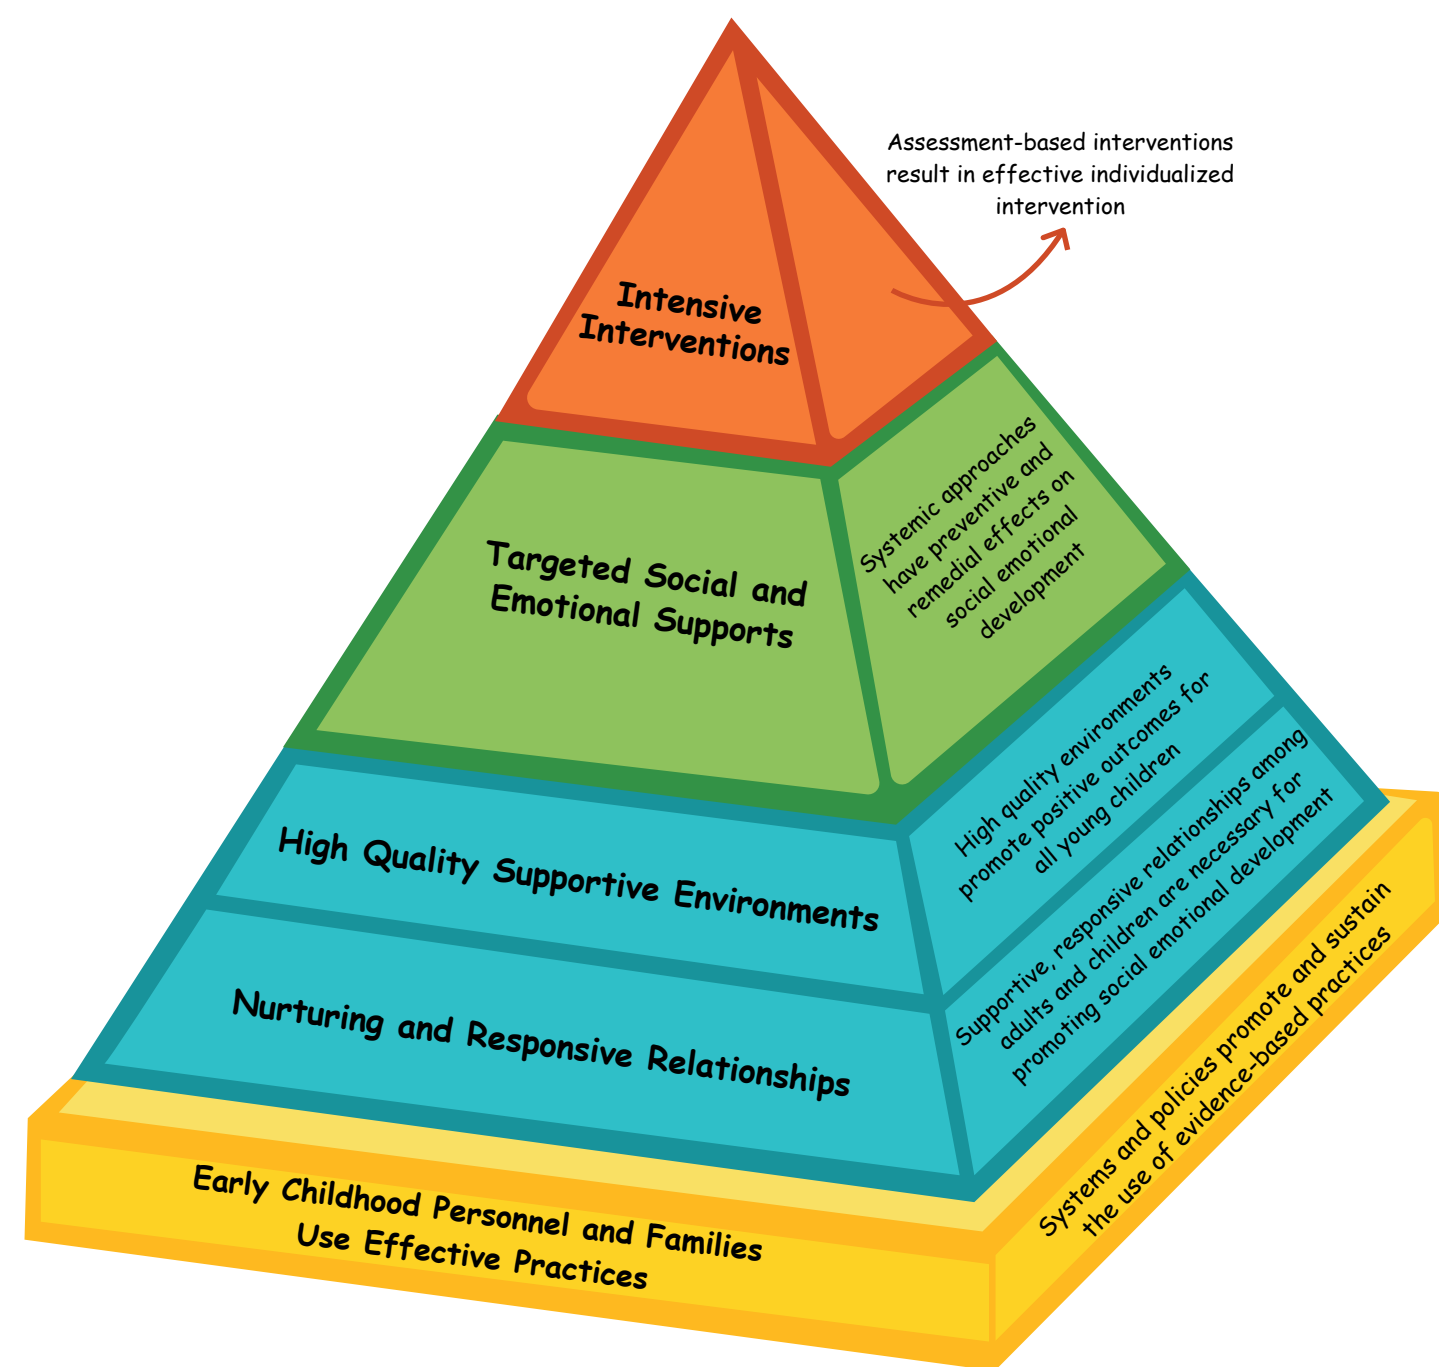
Assessment-based interventions result in effective individualized intervention

Intensive Interventions

Targeted Social and Emotional Supports

Systemic approaches have preventive and remedial effects on social emotional development

High Quality Supportive Environments

High quality environments promote positive outcomes for all young children

Nurturing and Responsive Relationships

Supportive, responsive relationships among adults and children are necessary for promoting social emotional development

Early Childhood Personnel and Families Use Effective Practices

Systems and policies promote and sustain the use of evidence-based practices